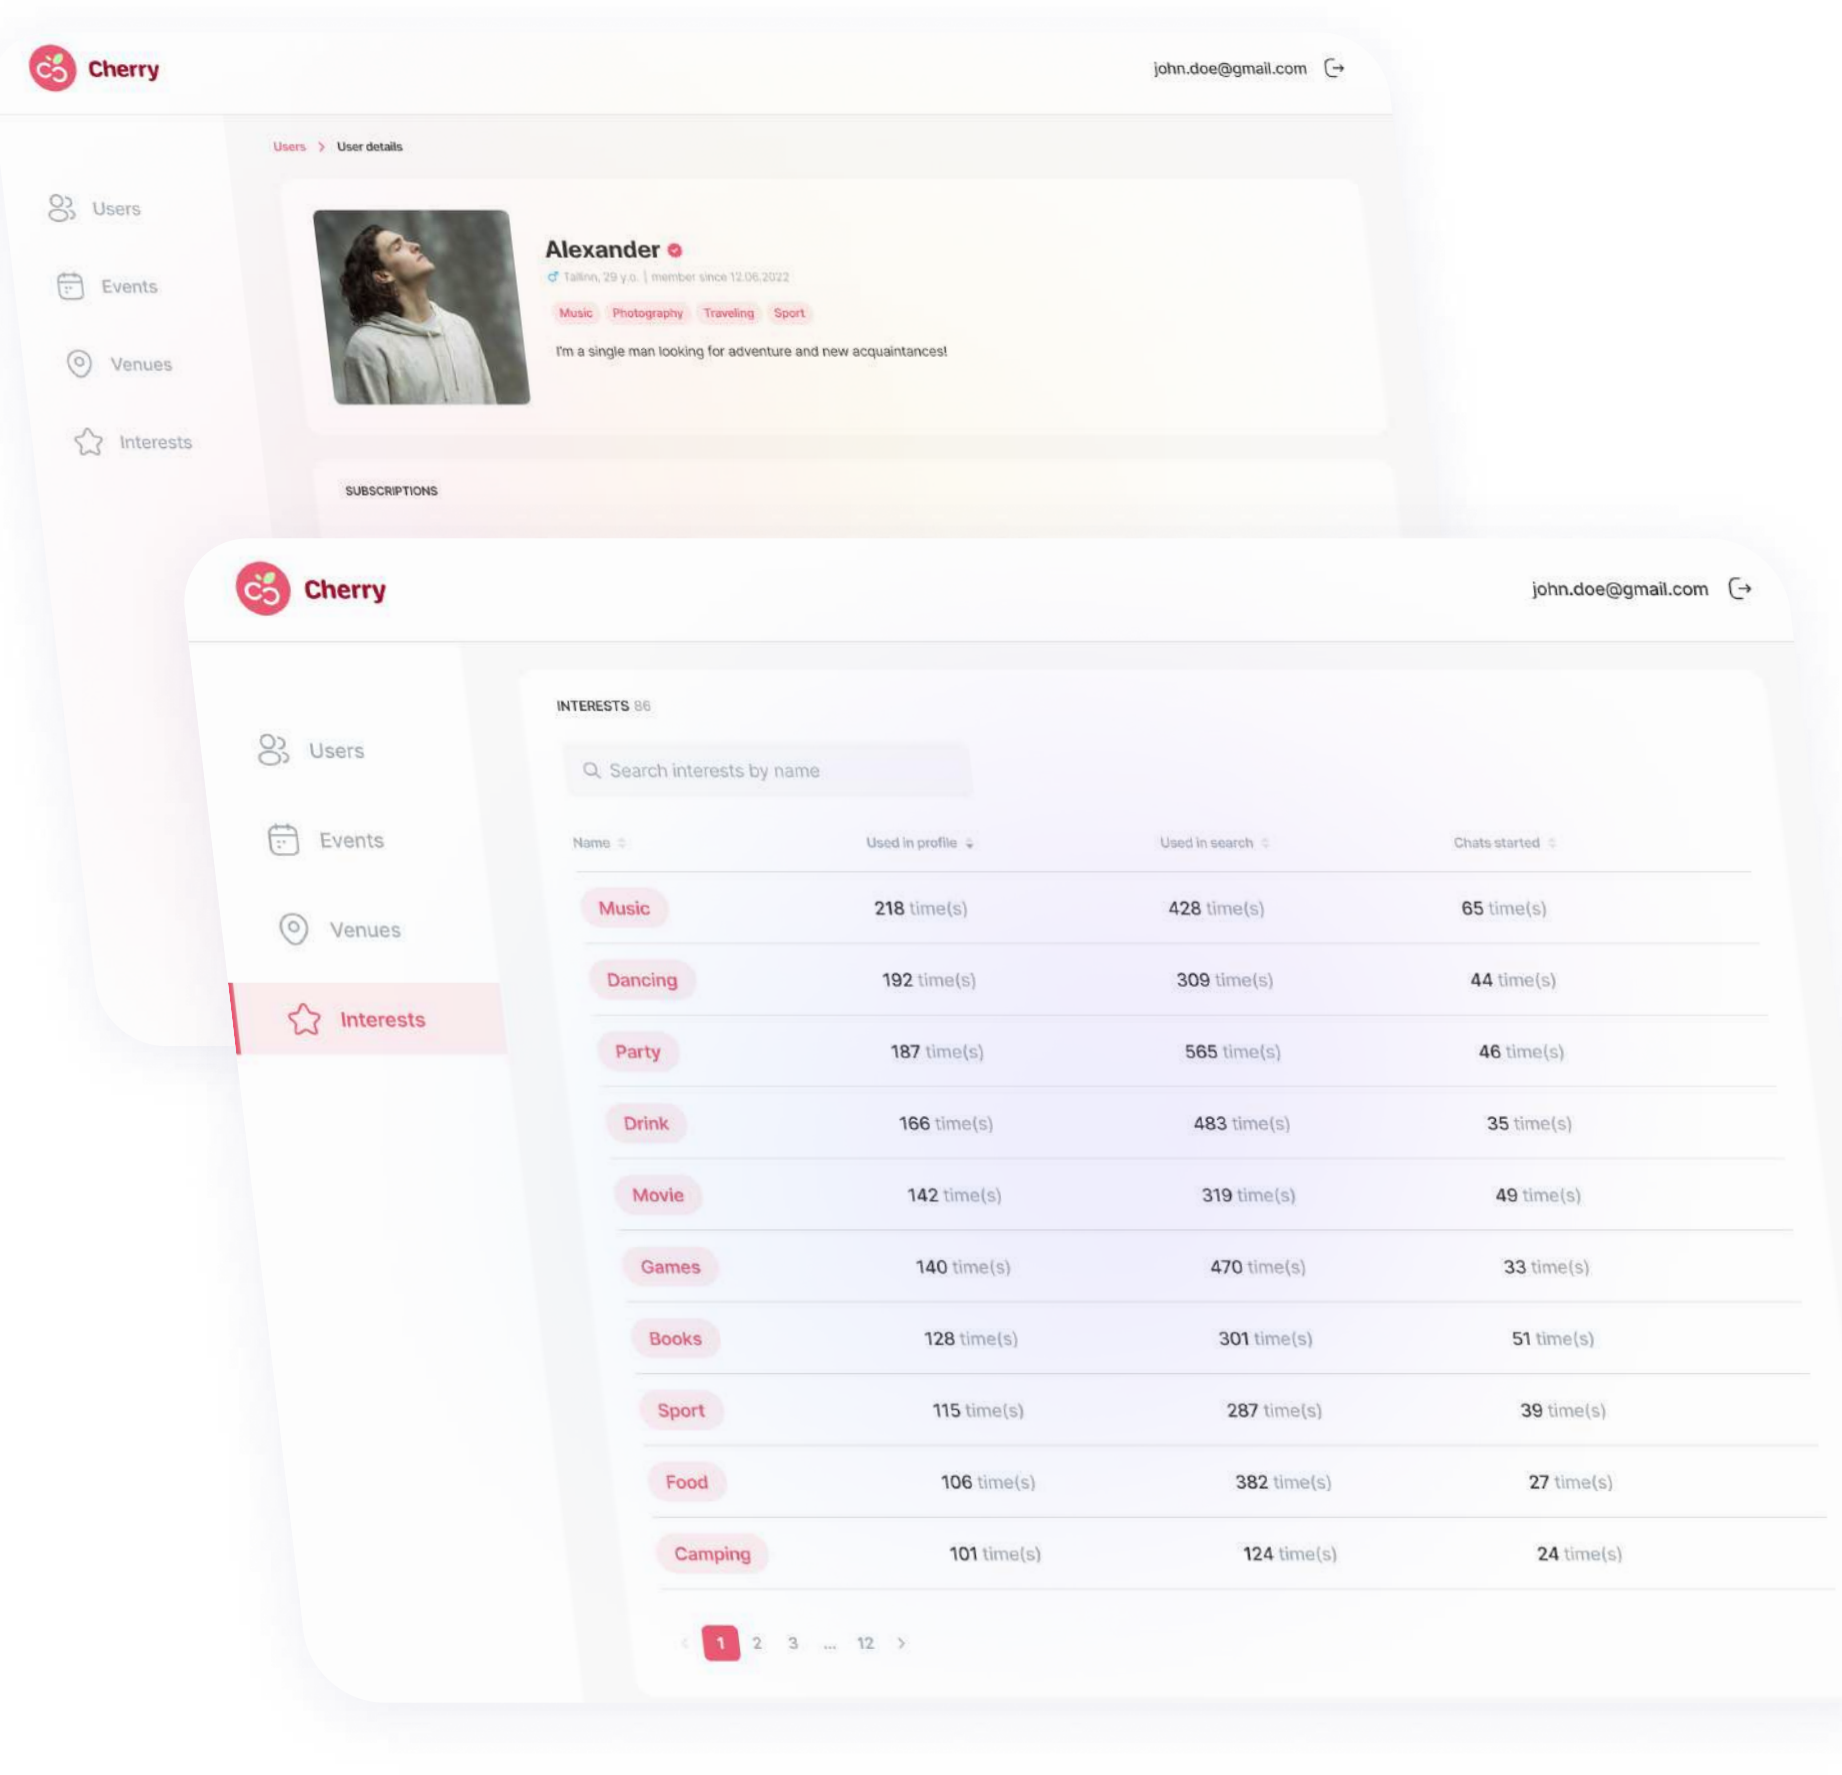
Cherry

john.doe@gmail.com

Users > User details

Users

Events

Venues

Interests

Alexander

Tallinn, 29 y.o. | member since 12.06.2022

Music Photography Traveling Sport

I'm a single man looking for adventure and new acquaintances!

SUBSCRIPTIONS

Cherry

john.doe@gmail.com

Users

Events

Venues

Interests

INTERESTS 86

Search interests by name

| Name | Used in profile | Used in search | Chats started |
|---|---|---|---|
| Music | 218 time(s) | 428 time(s) | 65 time(s) |
| Dancing | 192 time(s) | 309 time(s) | 44 time(s) |
| Party | 187 time(s) | 565 time(s) | 46 time(s) |
| Drink | 166 time(s) | 483 time(s) | 35 time(s) |
| Movie | 142 time(s) | 319 time(s) | 49 time(s) |
| Games | 140 time(s) | 470 time(s) | 33 time(s) |
| Books | 128 time(s) | 301 time(s) | 51 time(s) |
| Sport | 115 time(s) | 287 time(s) | 39 time(s) |
| Food | 106 time(s) | 382 time(s) | 27 time(s) |
| Camping | 101 time(s) | 124 time(s) | 24 time(s) |

1 2 3 ... 12